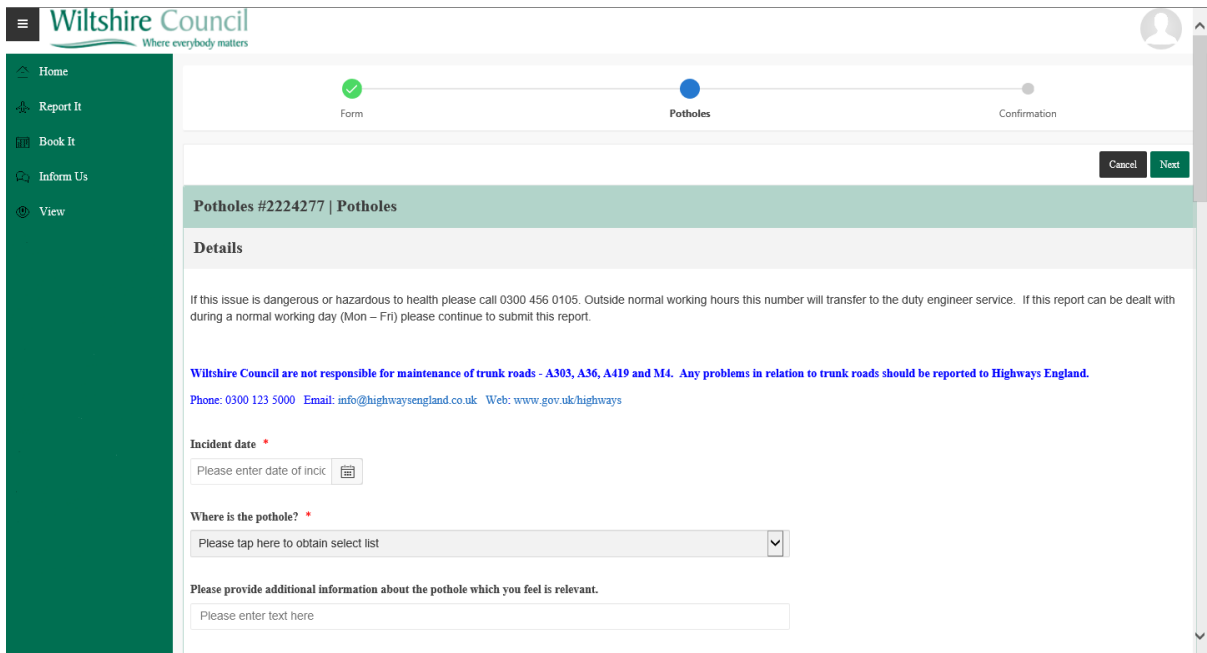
Wiltshire Council
Where everybody matters

Home
Report It
Book It
Inform Us
View

Form
Potholes
Confirmation

Cancel
Next

Potholes #2224277 | Potholes

Details

If this issue is dangerous or hazardous to health please call 0300 456 0105. Outside normal working hours this number will transfer to the duty engineer service. If this report can be dealt with during a normal working day (Mon – Fri) please continue to submit this report.

Wiltshire Council are not responsible for maintenance of trunk roads - A303, A36, A419 and M4. Any problems in relation to trunk roads should be reported to Highways England.

Phone: 0300 123 5000 Email: info@highwaysengland.co.uk Web: www.gov.uk/highways

Incident date *

Please enter date of incic

Where is the pothole? *

Please tap here to obtain select list

Please provide additional information about the pothole which you feel is relevant.

Please enter text here